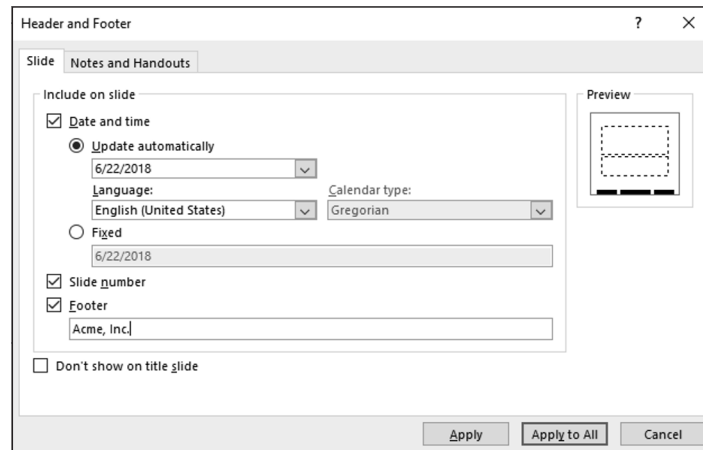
Header and Footer

?

×

Slide

Notes and Handouts

Include on slide

Date and time

Update automatically

6/22/2018

Language:

English (United States)

Calendar type:

Gregorian

Fixed

6/22/2018

Slide number

Footer

Acme, Inc.

Don't show on title slide

Preview

Apply

Apply to All

Cancel